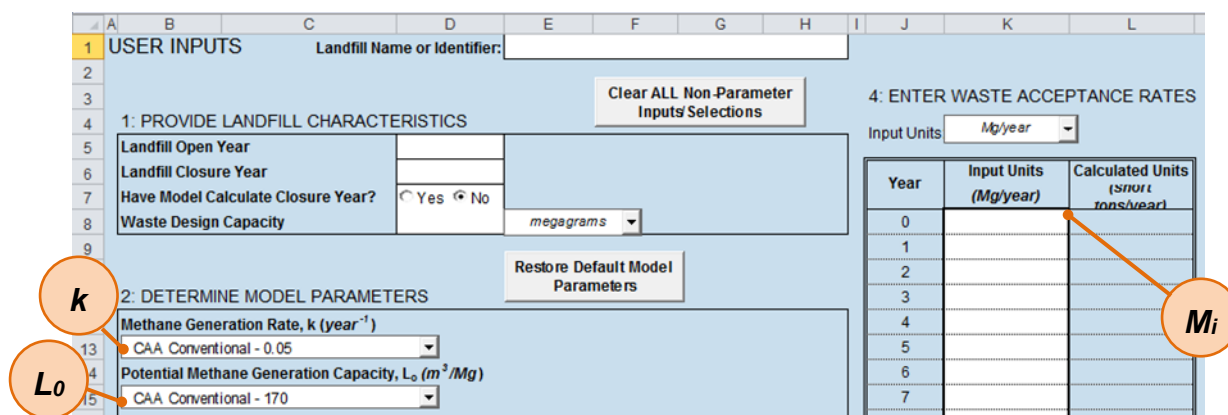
| | A | B | C | D | E | F | G | H | I | J | K | L |
|---|---|---|---|---|---|---|---|---|---|---|---|---|

1 USER INPUTS Landfill Name or Identifier:
2
3 Clear ALL Non-Parameter Inputs/Selections
4 1: PROVIDE LANDFILL CHARACTERISTICS

4: ENTER WASTE ACCEPTANCE RATES

Input Units Mg/year

| | |
|---|---|
| Landfill Open Year | |
| Landfill Closure Year | |
| Have Model Calculate Closure Year? | Yes No |
| Waste Design Capacity | megagrams |

| Year | Input Units (Mg/year) | Calculated Units (short tons/year) |
|---|---|---|
| 0 | | |
| 1 | | |
| 2 | | |
| 3 | | |
| 4 | | |
| 5 | | |
| 6 | | |
| 7 | | |

Restore Default Model Parameters

2: DETERMINE MODEL PARAMETERS

Methane Generation Rate, k ($year^{-1}$)
13 CAA Conventional - 0.05
Potential Methane Generation Capacity, $L_o$ ($m^3/Mg$)
15 CAA Conventional - 170

k
$L_0$
$M_i$